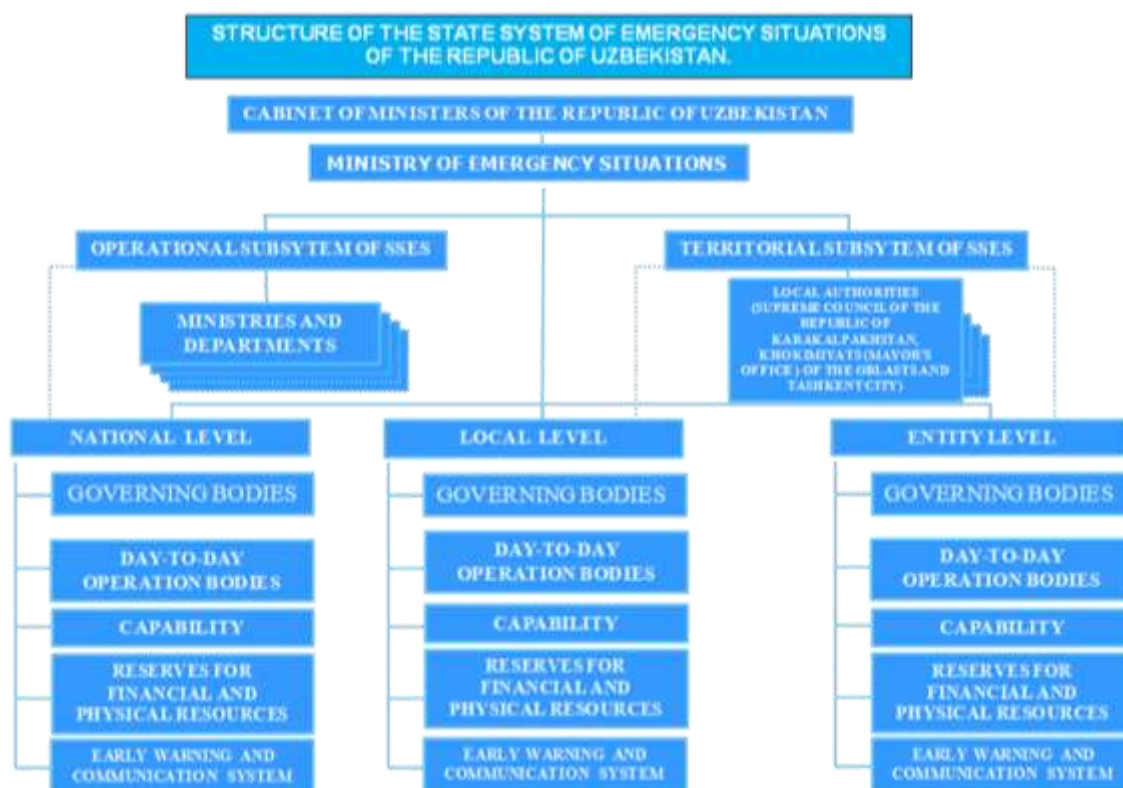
STRUCTURE OF THE STATE SYSTEM OF EMERGENCY SITUATIONS OF THE REPUBLIC OF UZBEKISTAN.

CABINET OF MINISTERS OF THE REPUBLIC OF UZBEKISTAN

MINISTRY OF EMERGENCY SITUATIONS

OPERATIONAL SUBSYTEM OF SSES

TERRITORIAL SUBSYSTEM OF SSES

MINISTRIES AND DEPARTMENTS

LOCAL AUTHORITIES (SUPREME COUNCIL OF THE REPUBLIC OF KARAKALPAKSTAN, KHOKIMIYATS (MAYOR'S OFFICE) OF THE OBLASTS AND TASHKENT CITY)

NATIONAL LEVEL

GOVERNING BODIES

DAY-TO-DAY OPERATION BODIES

CAPABILITY

RESERVES FOR FINANCIAL AND PHYSICAL RESOURCES

EARLY WARNING AND COMMUNICATION SYSTEM

LOCAL LEVEL

GOVERNING BODIES

DAY-TO-DAY OPERATION BODIES

CAPABILITY

RESERVES FOR FINANCIAL AND PHYSICAL RESOURCES

EARLY WARNING AND COMMUNICATION SYSTEM

ENTITY LEVEL

GOVERNING BODIES

DAY-TO-DAY OPERATION BODIES

CAPABILITY

RESERVES FOR FINANCIAL AND PHYSICAL RESOURCES

EARLY WARNING AND COMMUNICATION SYSTEM